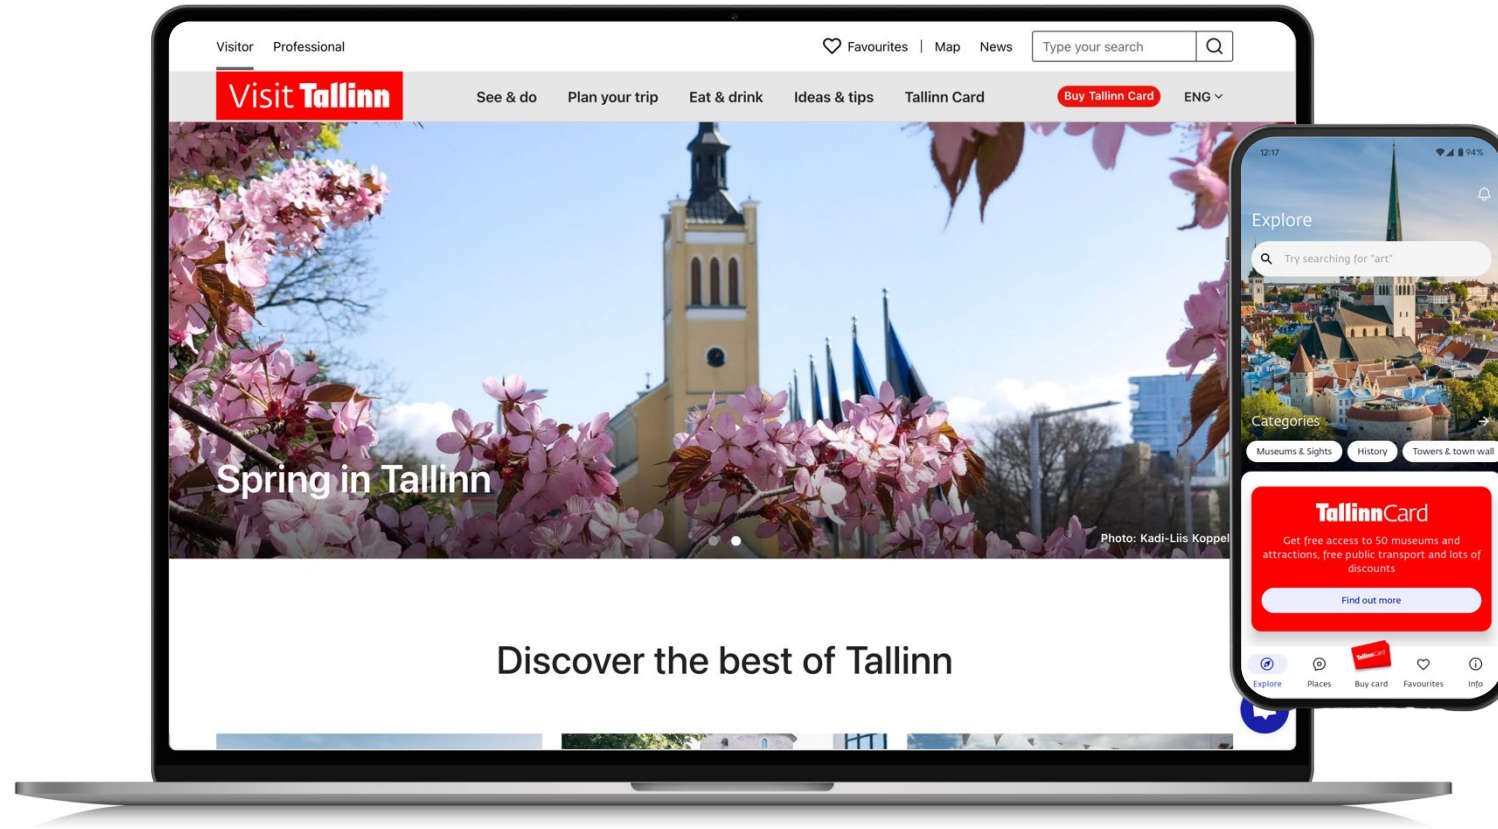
Visitor Professional

Favourites | Map News Type your search

Visit Tallinn

See & do Plan your trip Eat & drink Ideas & tips Tallinn Card Buy Tallinn Card ENG

Spring in Tallinn

Photo: Kadi-Liis Koppel

Discover the best of Tallinn

12:17 94%

Explore

Try searching for "art"

Categories

Museums & Sights History Towers & town wall

TallinnCard

Get free access to 50 museums and attractions, free public transport and lots of discounts

Find out more

Explore Places Buy card Favourites Info